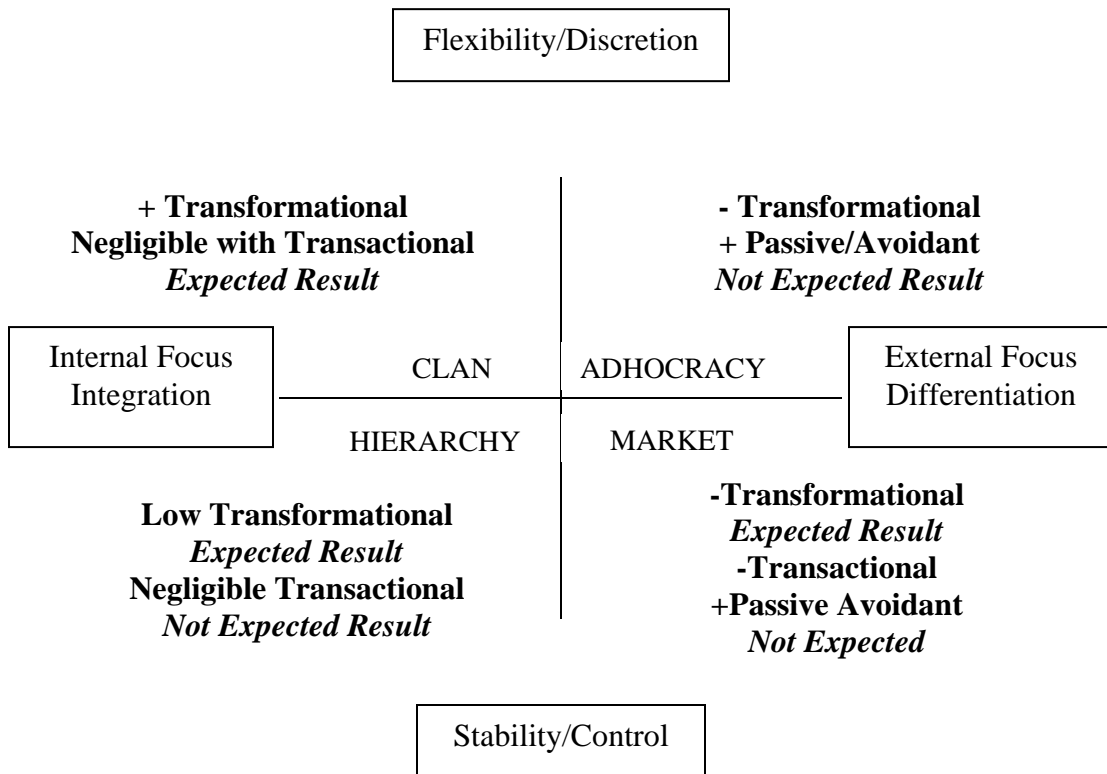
Flexibility/Discretion

+ Transformational
Negligible with Transactional
*Expected Result*

- Transformational
+ Passive/Avoidant
*Not Expected Result*

Internal Focus
Integration

CLAN

ADHOCRACY

External Focus
Differentiation

HIERARCHY

MARKET

Low Transformational
*Expected Result*
Negligible Transactional
*Not Expected Result*

-Transformational
*Expected Result*
-Transactional
+Passive Avoidant
*Not Expected*

Stability/Control